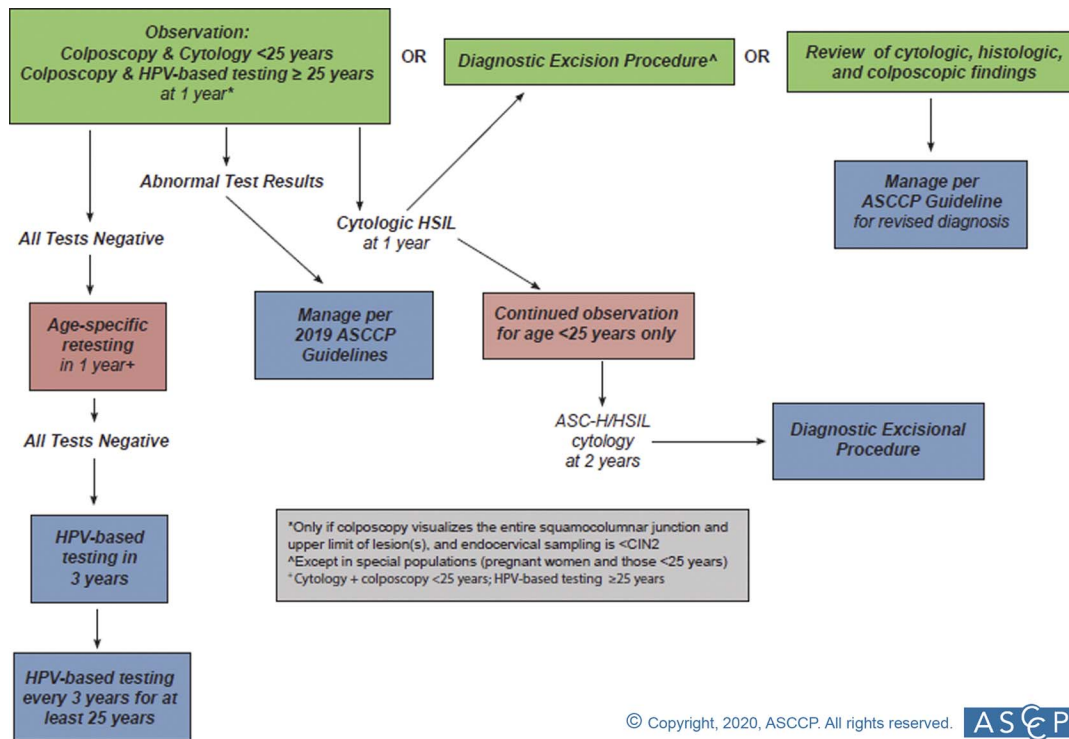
Observation:
Colposcopy & Cytology <25 years
Colposcopy & HPV-based testing ≥ 25 years
at 1 year*

OR

Diagnostic Excision Procedure^

OR

Review of cytologic, histologic, and colposcopic findings

Abnormal Test Results

All Tests Negative

Cytologic HSIL
at 1 year

Manage per
ASCCP Guideline
for revised diagnosis

Age-specific retesting in 1 year+

Manage per 2019 ASCCP Guidelines

Continued observation for age <25 years only

All Tests Negative

ASC-H/HSIL cytology at 2 years

Diagnostic Excisional Procedure

HPV-based testing in 3 years

*Only if colposcopy visualizes the entire squamocolumnar junction and upper limit of lesion(s), and endocervical sampling is <CIN2
^Except in special populations (pregnant women and those <25 years)
+Cytology + colposcopy <25 years; HPV-based testing ≥25 years

HPV-based testing every 3 years for at least 25 years

© Copyright, 2020, ASCCP. All rights reserved.

ASCCP